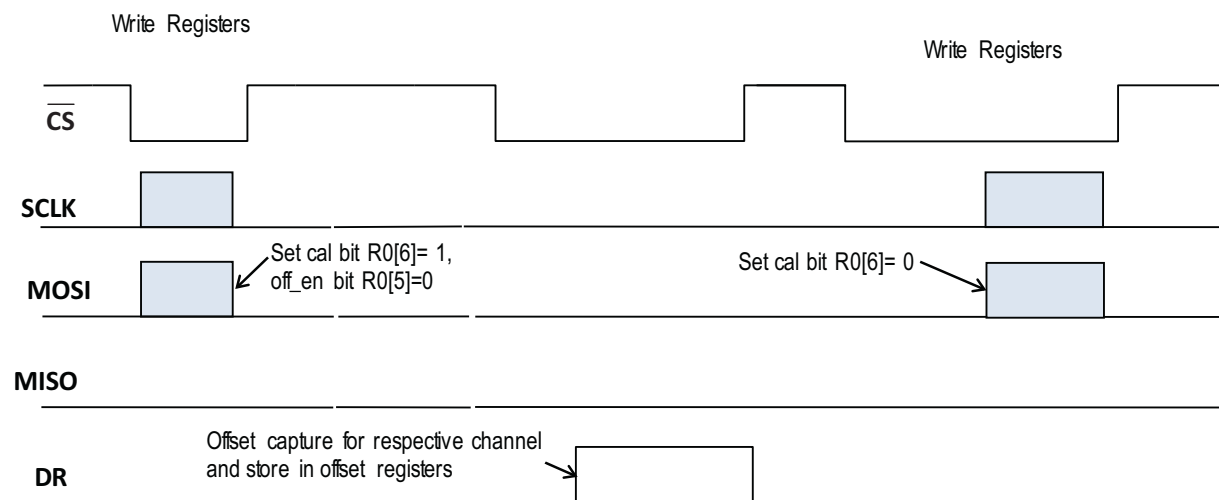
Write Registers

Write Registers

$\overline{CS}$

SCLK

Set cal bit R0[6]= 1, off_en bit R0[5]=0

Set cal bit R0[6]= 0

MOSI

MISO

Offset capture for respective channel and store in offset registers

DR